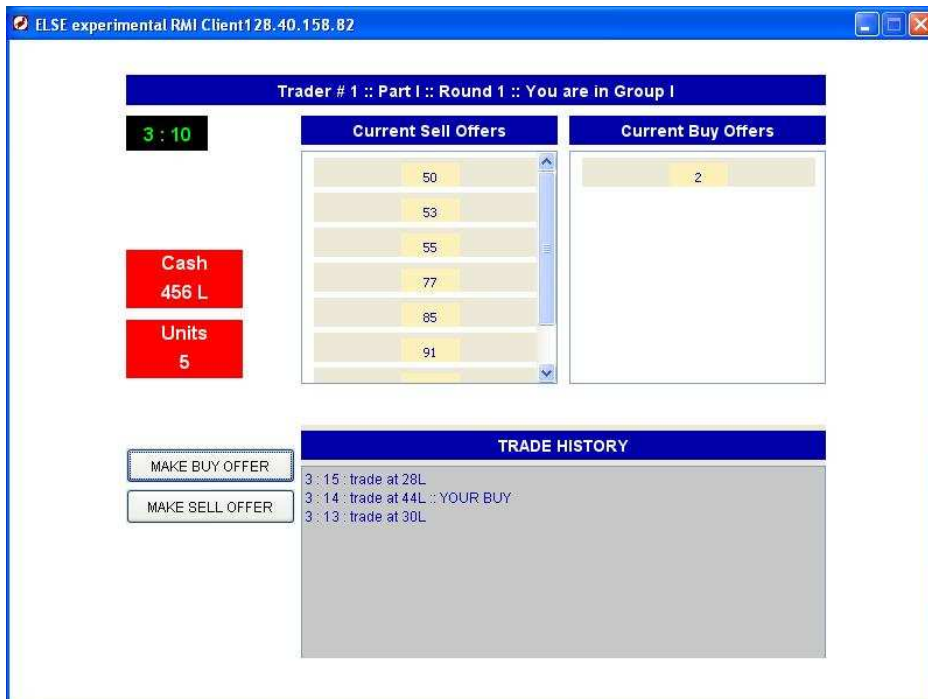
ELSE experimental RMI Client128.40.158.82

Trader # 1 :: Part I :: Round 1 :: You are in Group I

3 : 10

Current Sell Offers

50
53
55
77
85
91

Current Buy Offers

2

Cash
456 L

Units
5

TRADE HISTORY

MAKE BUY OFFER

MAKE SELL OFFER

3 : 15 : trade at 28L
3 : 14 : trade at 44L :: YOUR BUY
3 : 13 : trade at 30L